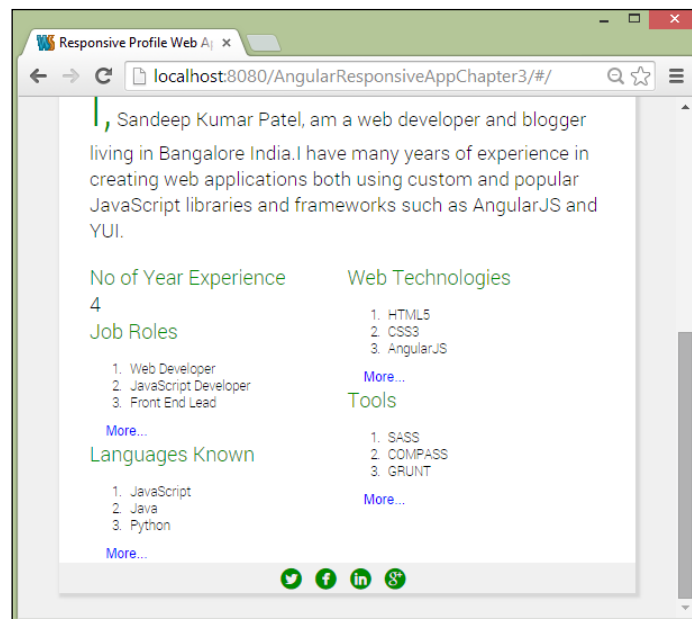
Responsive Profile Web A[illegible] ×

localhost:8080/AngularResponsiveAppChapter3/#/

I, Sandeep Kumar Patel, am a web developer and blogger living in Bangalore India.I have many years of experience in creating web applications both using custom and popular JavaScript libraries and frameworks such as AngularJS and YUI.

No of Year Experience
4
Job Roles

1. Web Developer
2. JavaScript Developer
3. Front End Lead

More...

Languages Known

1. JavaScript
2. Java
3. Python

More...

Web Technologies

1. HTML5
2. CSS3
3. AngularJS

More...

Tools

1. SASS
2. COMPASS
3. GRUNT

More...